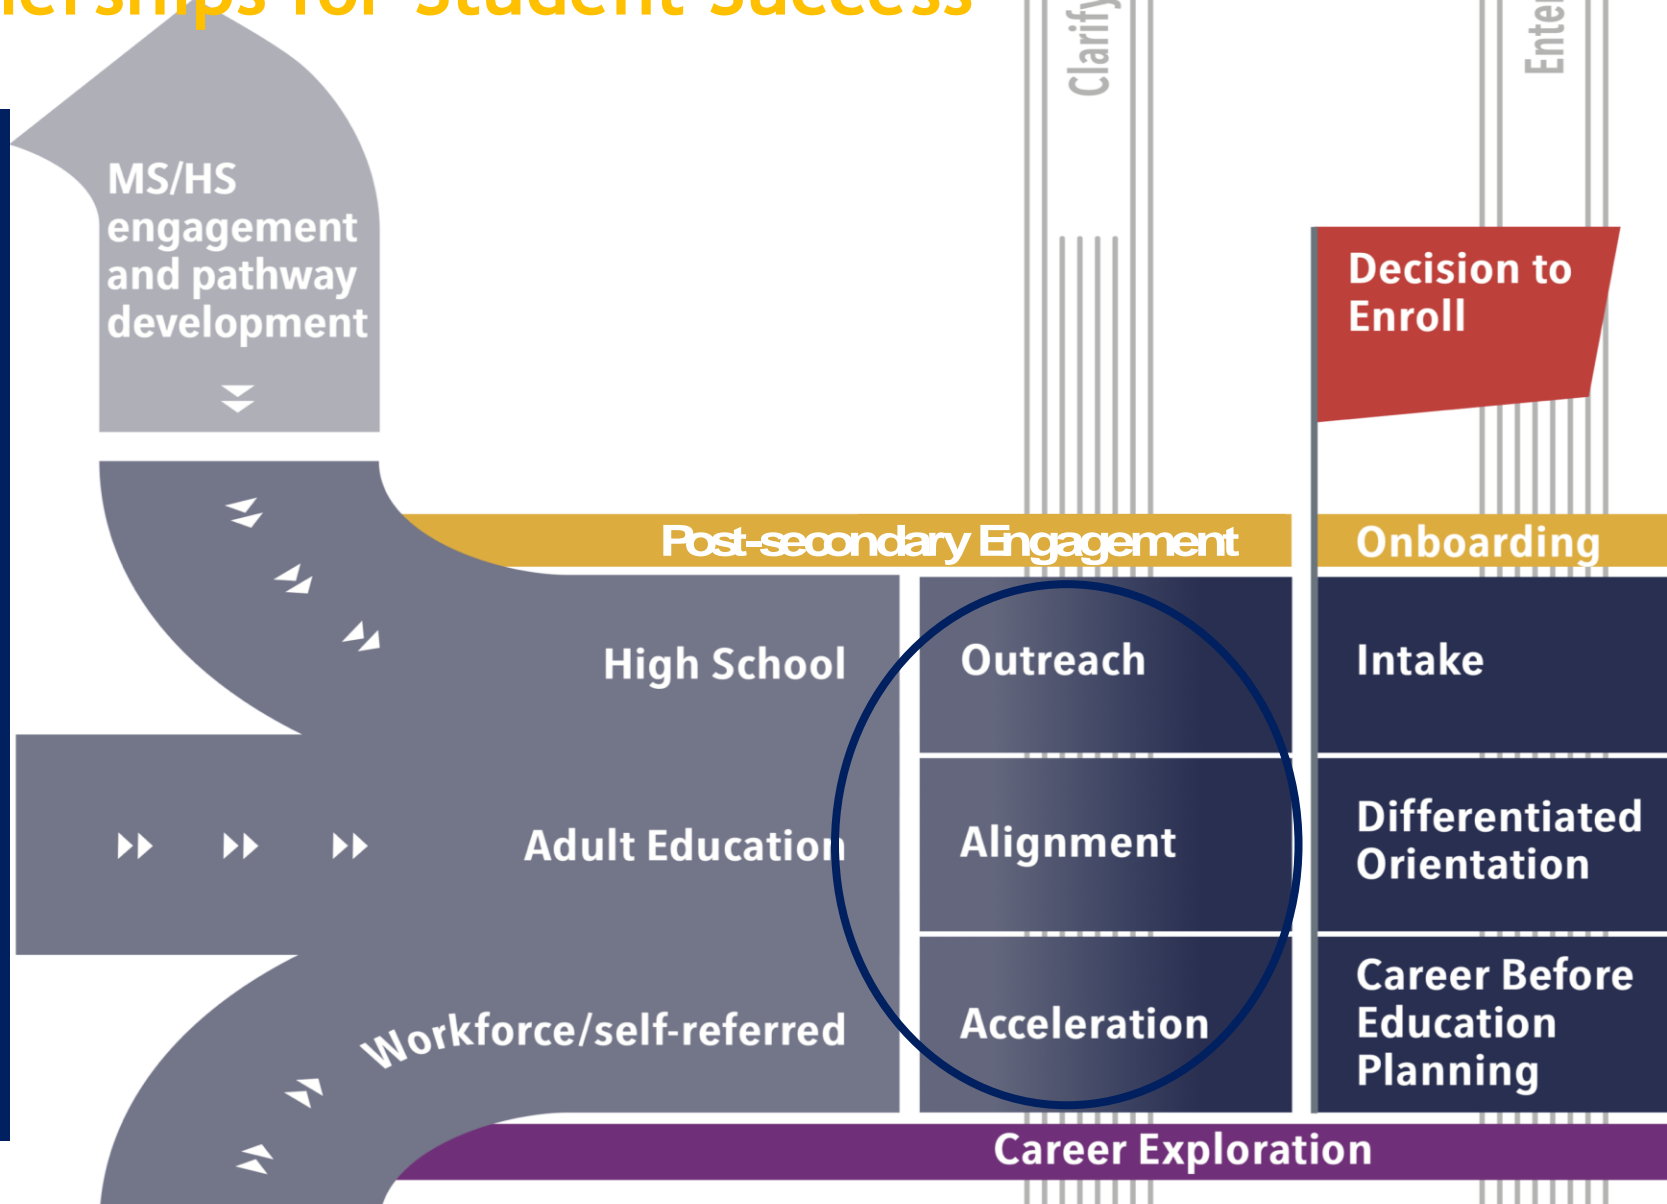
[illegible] for Student Success

Clarify

Ente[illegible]

MS/HS engagement and pathway development

Decision to Enroll

Post-secondary Engagement

Onboarding

High School

Outreach

Intake

Adult Education

Alignment

Differentiated Orientation

Workforce/self-referred

Acceleration

Career Before Education Planning

Career Exploration